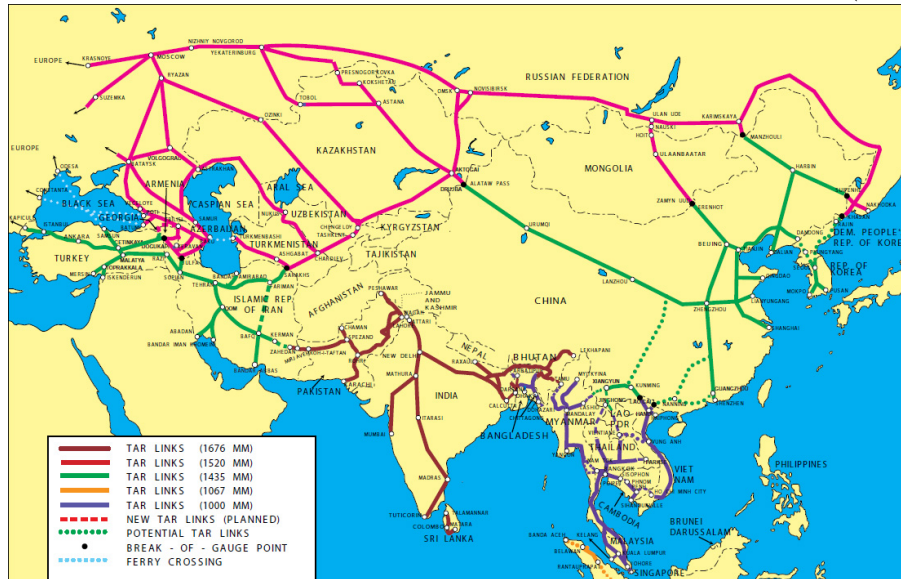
EUROPE
KRASNOYE
MOSCOW
NIZHNIY NOVGOROD
YEKATERINBURG
RYAZAN
SUZEMKA
PRESNOGORKOVKA
KOKSHETAU
TOBOL
ASTANA
OMSK
NOVOSIBIRSK
RUSSIAN FEDERATION
ULAN UDE
KARIMSKAYA
NAUSHKI
MANZHOULI
ULAANBAATAR
OZINKI
KAZAKHSTAN
EUROPE
ODESA
VOLGOGRAD
ARMENIA
ASTRAKHAN
ARAL SEA
AKTOGAI
DRUZHBA
ALATAW PASS
MONGOLIA
HARBIN
CONSTANTA
BLACK SEA
GEORGIA
CASPIAN SEA
UZBEKISTAN
NUKUS
SAMUR
AZERBAIJAN
TURKMENISTAN
TURKMENBASHI
CHINGELDY
TASHKENT
KYRGYZSTAN
URUMQI
ZAMYN UUD
ERENHOT
TUMEN
NAJIN
KAPIKULE
ISTANBUL
ANKARA
SARIKAMIS
CETINKAYA
DOGUKAPI
TURKEY
MERSIN
TOPRAKKALE
ISKENDERUN
MALATYA
SUFIAN
TEHRAN
ASHGABAT
SARAKHS
TAJIKISTAN
BEIJING
DANDONG
DEM. PEOPLE'S REP. OF KOREA
DALIAN
REP. OF KOREA
MOKPO
LANZHOU
LIANYUNGANG
ZHENGZHOU
SHANGHAI
ISLAMIC REP. OF IRAN
GARMSAR
MASHHAD
FARIMAN
AFGHANISTAN
PESHAWAR
JAMMU AND KASHMIR
CHINA
ARAKI
BANDAR IMAN KHOMEINI
KERMAN
ZAHEDAN
BAFQ
CHAMAN
QUETTA
MIRJAVEH
KOH-I-TAFTAN
LAHORE
ATTARI
NEW DELHI
NEPAL
BHUTAN
LEKHAPANI
BANDAR ABBAS
KARACHI
PAKISTAN
MATHURA
RAXAUL
INDIA
KUNMING
GUANGZHOU
SHENZHEN
ITARASI
CALCUTTA
CHITTAGONG
BANGLADESH
MYITKYINA
XIANGYUN
MYANMAR
MANDALAY
LAO PDR
HANOI
VIENTIANE
DONG HA
MUMBAI
THAILAND
BANGKOK
VIET NAM
PHNOM PENH
HO CHI MINH CITY
CAMBODIA
PHILIPPINES
MADRAS
TUTICORIN
COLOMBO
TALAIMANNAR
SRI LANKA
BRUNEI DARUSSALAM
MALAYSIA
KUALA LUMPUR
BANDA ACEH
BELAWAN
SINGAPORE
TAR LINKS (1676 MM)
TAR LINKS (1520 MM)
TAR LINKS (1435 MM)
TAR LINKS (1067 MM)
TAR LINKS (1000 MM)
NEW TAR LINKS (PLANNED)
POTENTIAL TAR LINKS
BREAK - OF - GAUGE POINT
FERRY CROSSING